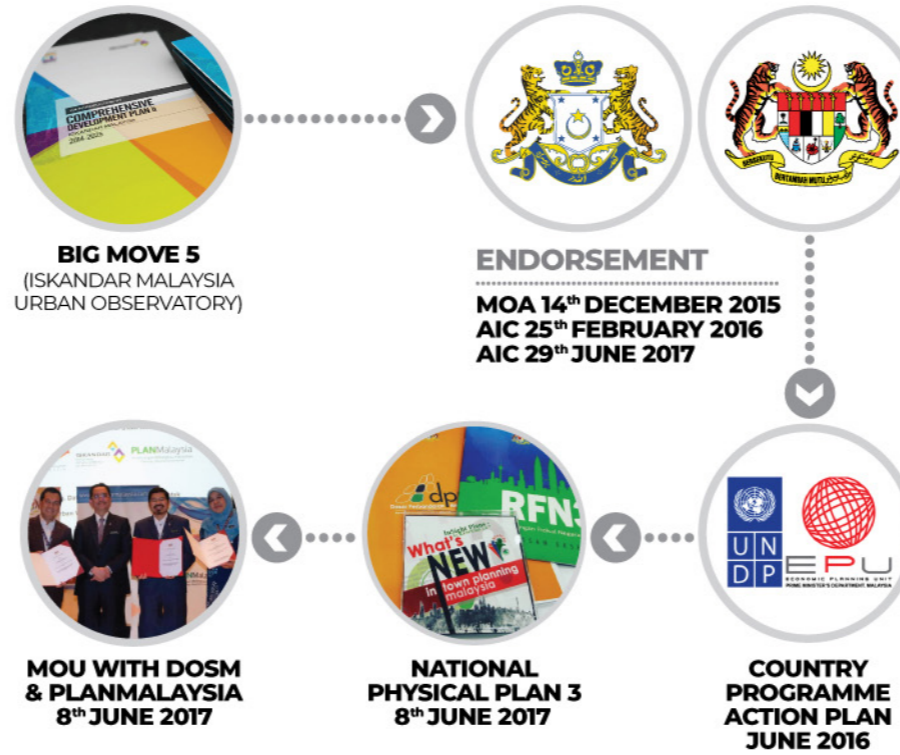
COMPREHENSIVE DEVELOPMENT PLAN ii
2014-2025

BIG MOVE 5
(ISKANDAR MALAYSIA URBAN OBSERVATORY)

BERSEKUTU BERTAMBAH MUTU

ENDORSEMENT
MOA 14$^{th}$ DECEMBER 2015
AIC 25$^{th}$ FEBRUARY 2016
AIC 29$^{th}$ JUNE 2017

U N D P
EPU
ECONOMIC PLANNING UNIT
PRIME MINISTER'S DEPARTMENT, MALAYSIA

COUNTRY PROGRAMME ACTION PLAN JUNE 2016

RFN3
What's NEW in town planning malaysia

NATIONAL PHYSICAL PLAN 3
8$^{th}$ JUNE 2017

PLANMalaysia

MOU WITH DOSM & PLANMALAYSIA
8$^{th}$ JUNE 2017